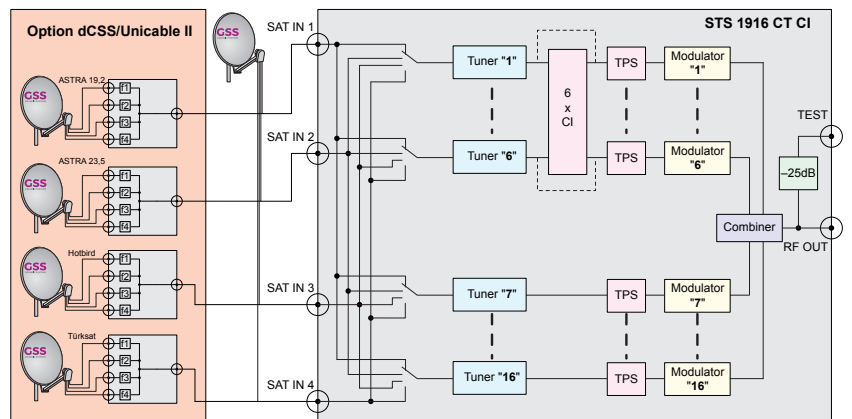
Option dCSS/Unicable II

GSS

SAT IN 1

STS 1916 CT CI

ASTRA 19,2

GSS

f1
f2
f3
f4

ASTRA 23,5

GSS

f1
f2
f3
f4

Hotbird

GSS

f1
f2
f3
f4

Türksat

GSS

f1
f2
f3
f4

Tuner "1"

6
x
CI

TPS

Modulator
"1"

SAT IN 2

Tuner "6"

TPS

Modulator
"6"

TEST

–25dB

Combiner

RF OUT

SAT IN 3

Tuner "7"

TPS

Modulator
"7"

SAT IN 4

Tuner "16"

TPS

Modulator
"16"